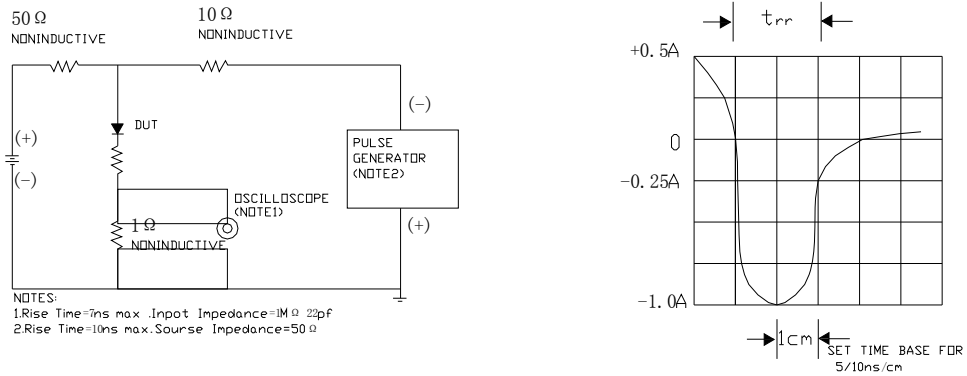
50 Ω
NONINDUCTIVE

10 Ω
NONINDUCTIVE

(+)

(−)

DUT

(−)

PULSE GENERATOR (NOTE2)

OSCILLOSCOPE (NOTE1)

1 Ω
NONINDUCTIVE

(+)

NOTES:
1.Rise Time=7ns max .Inpot Impedance=1M Ω 22pf
2.Rise Time=10ns max.Sourse Impedance=50 Ω

trr

+0.5A

0

−0.25A

−1.0A

1cm

SET TIME BASE FOR 5/10ns/cm